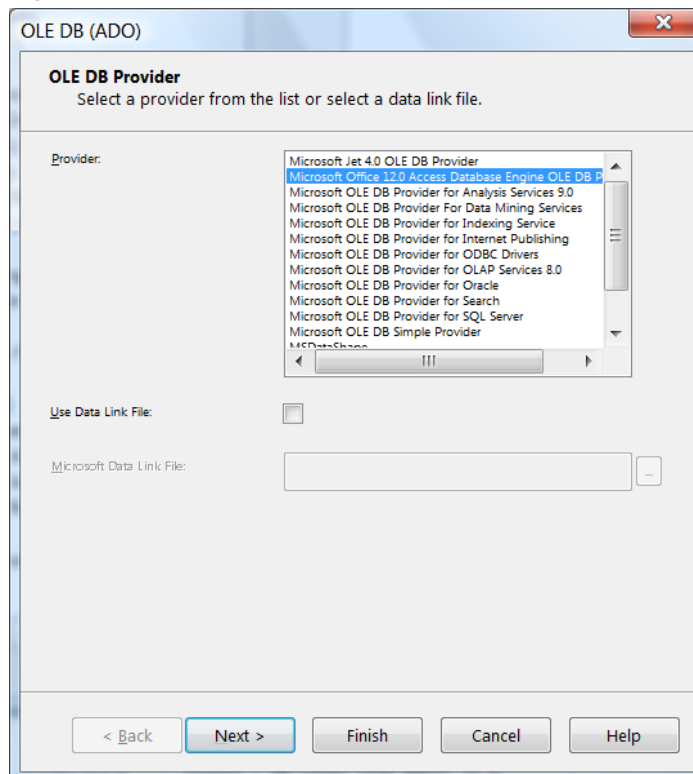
OLE DB (ADO)

OLE DB Provider
Select a provider from the list or select a data link file.

Provider:

Microsoft Jet 4.0 OLE DB Provider
Microsoft Office 12.0 Access Database Engine OLE DB P
Microsoft OLE DB Provider for Analysis Services 9.0
Microsoft OLE DB Provider For Data Mining Services
Microsoft OLE DB Provider for Indexing Service
Microsoft OLE DB Provider for Internet Publishing
Microsoft OLE DB Provider for ODBC Drivers
Microsoft OLE DB Provider for OLAP Services 8.0
Microsoft OLE DB Provider for Oracle
Microsoft OLE DB Provider for Search
Microsoft OLE DB Provider for SQL Server
Microsoft OLE DB Simple Provider
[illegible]

Use Data Link File:

Microsoft Data Link File:

...

< Back
Next >
Finish
Cancel
Help